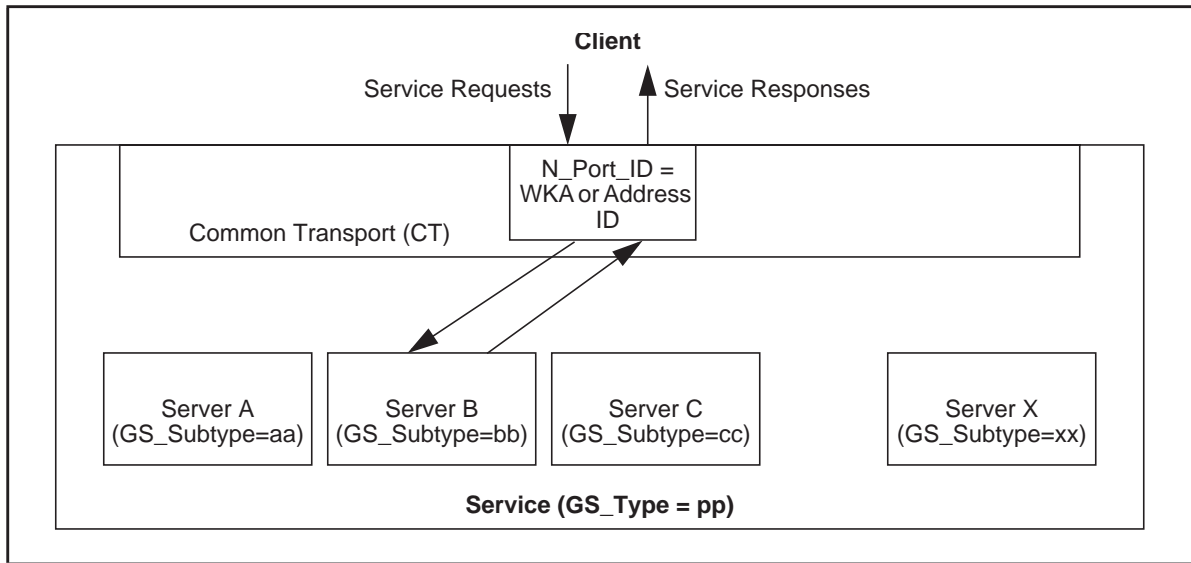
**Client**

Service Requests

Service Responses

N_Port_ID = WKA or Address ID

Common Transport (CT)

Server A (GS_Subtype=aa)

Server B (GS_Subtype=bb)

Server C (GS_Subtype=cc)

Server X (GS_Subtype=xx)

**Service (GS_Type = pp)**